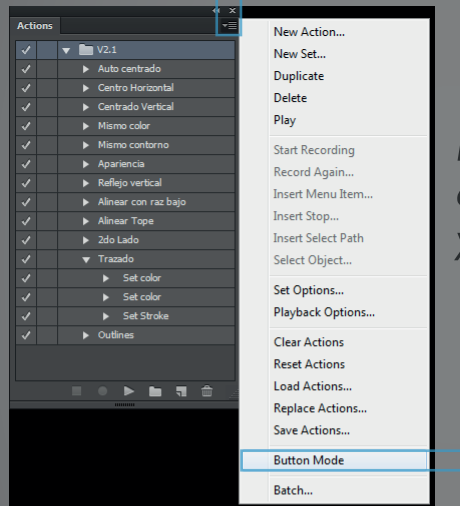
Actions

V2.1
Auto centrado
Centro Horizontal
Centrado Vertical
Mismo color
Mismo contorno
Apariencia
Reflejo vertical
Alinear con raz bajo
Alinear Tope
2do Lado
Trazado
Set color
Set color
Set Stroke
Outlines

New Action...
New Set...
Duplicate
Delete
Play

Start Recording
Record Again...
Insert Menu Item...
Insert Stop...
Insert Select Path
Select Object...

Set Options...
Playback Options...

Clear Actions
Reset Actions
Load Actions...
Replace Actions...
Save Actions...

Button Mode

Batch...